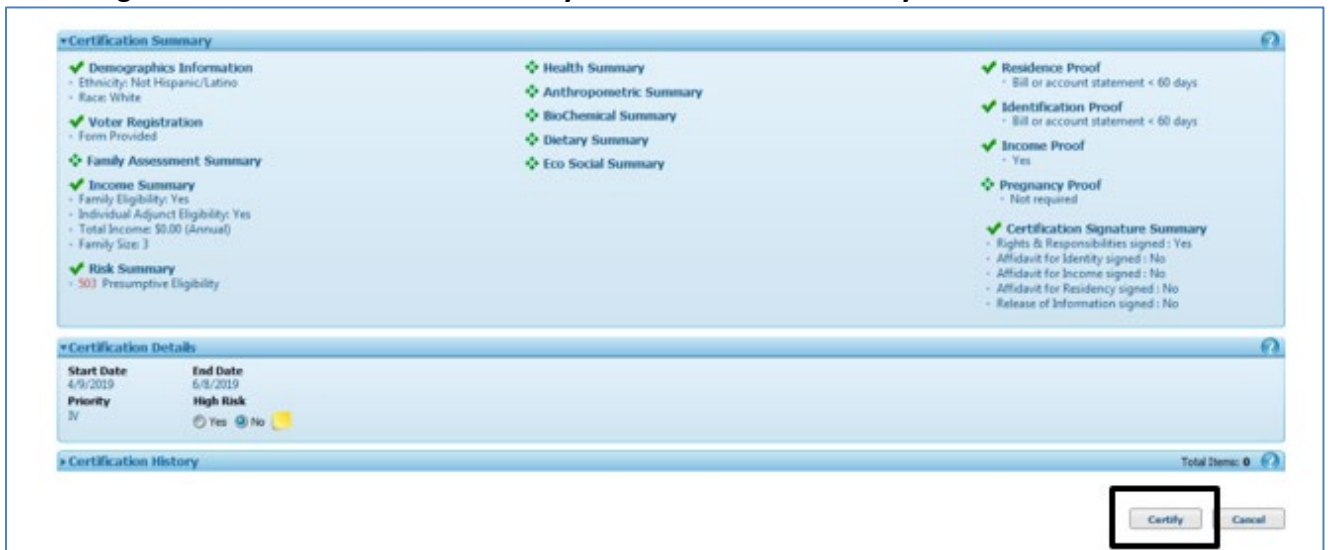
Certification Summary

Demographics Information
- Ethnicity: Not Hispanic/Latino
- Race: White

Voter Registration
- Form Provided

Family Assessment Summary

Income Summary
- Family Eligibility: Yes
- Individual Adjunct Eligibility: Yes
- Total Income: $0.00 (Annual)
- Family Size: 3

Risk Summary
- 503 Presumptive Eligibility

Health Summary

Anthropometric Summary

BioChemical Summary

Dietary Summary

Eco Social Summary

Residence Proof
- Bill or account statement < 60 days

Identification Proof
- Bill or account statement < 60 days

Income Proof
- Yes

Pregnancy Proof
- Not required

Certification Signature Summary
- Rights & Responsibilities signed : Yes
- Affidavit for Identity signed : No
- Affidavit for Income signed : No
- Affidavit for Residency signed : No
- Release of Information signed : No

Certification Details

| Start Date | End Date |
|---|---|
| 4/9/2019 | 6/8/2019 |
| Priority | High Risk |
| IV | Yes No |

Certification History

Total Items: 0

Certify

Cancel